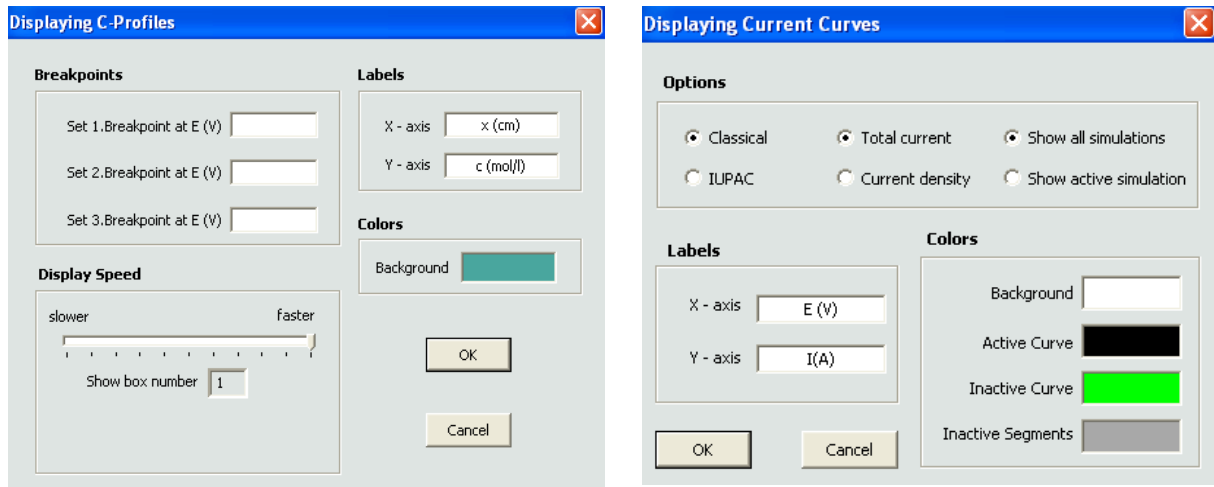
Displaying C-Profiles

Breakpoints

Set 1.Breakpoint at E (V)

Set 2.Breakpoint at E (V)

Set 3.Breakpoint at E (V)

Labels

X - axis x (cm)

Y - axis c (mol/l)

Colors

Background

Display Speed

slower faster

Show box number 1

OK

Cancel

Displaying Current Curves

Options

Classical Total current Show all simulations

IUPAC Current density Show active simulation

Labels

X - axis E (V)

Y - axis I(A)

Colors

Background

Active Curve

Inactive Curve

Inactive Segments

OK

Cancel